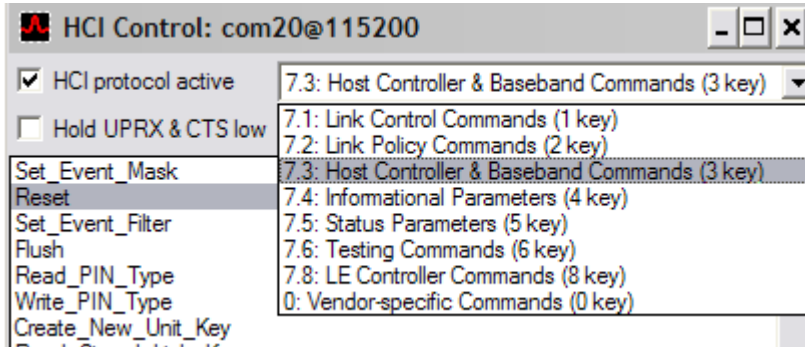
HCI Control: com20@115200

HCI protocol active

7.3: Host Controller & Baseband Commands (3 key)

Hold UPRX & CTS low

7.1: Link Control Commands (1 key)
7.2: Link Policy Commands (2 key)
7.3: Host Controller & Baseband Commands (3 key)
7.4: Informational Parameters (4 key)
7.5: Status Parameters (5 key)
7.6: Testing Commands (6 key)
7.8: LE Controller Commands (8 key)
0: Vendor-specific Commands (0 key)

Set_Event_Mask
Reset
Set_Event_Filter
Flush
Read_PIN_Type
Write_PIN_Type
Create_New_Unit_Key
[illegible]